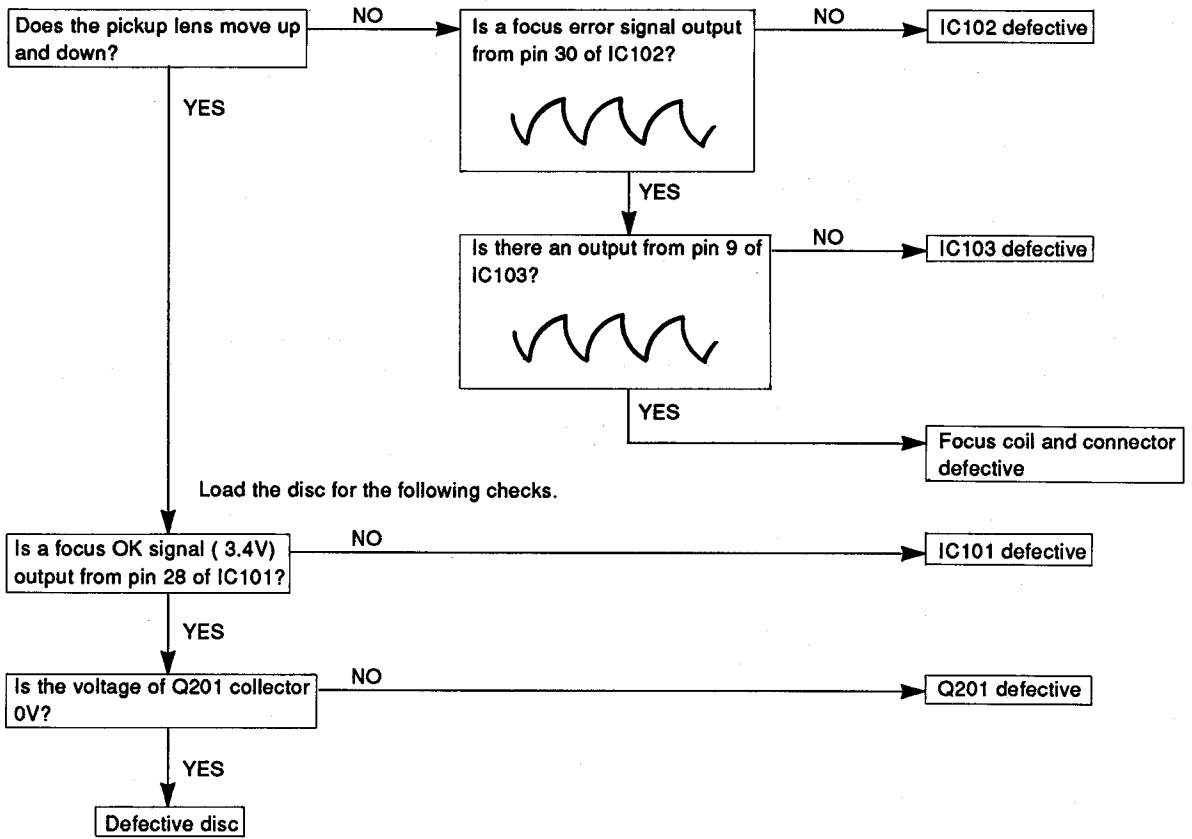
Does the pickup lens move up and down?

NO

Is a focus error signal output from pin 30 of IC102?

NO

IC102 defective

YES

YES

Is there an output from pin 9 of IC103?

NO

IC103 defective

YES

Focus coil and connector defective

Load the disc for the following checks.

Is a focus OK signal ( 3.4V) output from pin 28 of IC101?

NO

IC101 defective

YES

Is the voltage of Q201 collector 0V?

NO

Q201 defective

YES

Defective disc